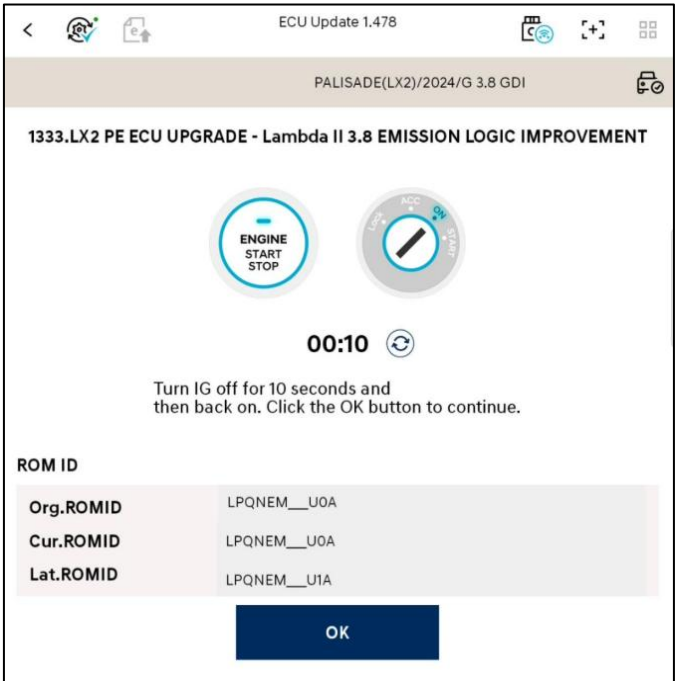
ECU Update 1.478

PALISADE(LX2)/2024/G 3.8 GDI

1333.LX2 PE ECU UPGRADE - Lambda II 3.8 EMISSION LOGIC IMPROVEMENT

ENGINE
START
STOP

LOCK ACC ON START

00:10

Turn IG off for 10 seconds and then back on. Click the OK button to continue.

ROM ID

| Org.ROMID | LPQNEM__U0A |
|---|---|
| Cur.ROMID | LPQNEM__U0A |
| Lat.ROMID | LPQNEM__U1A |

OK